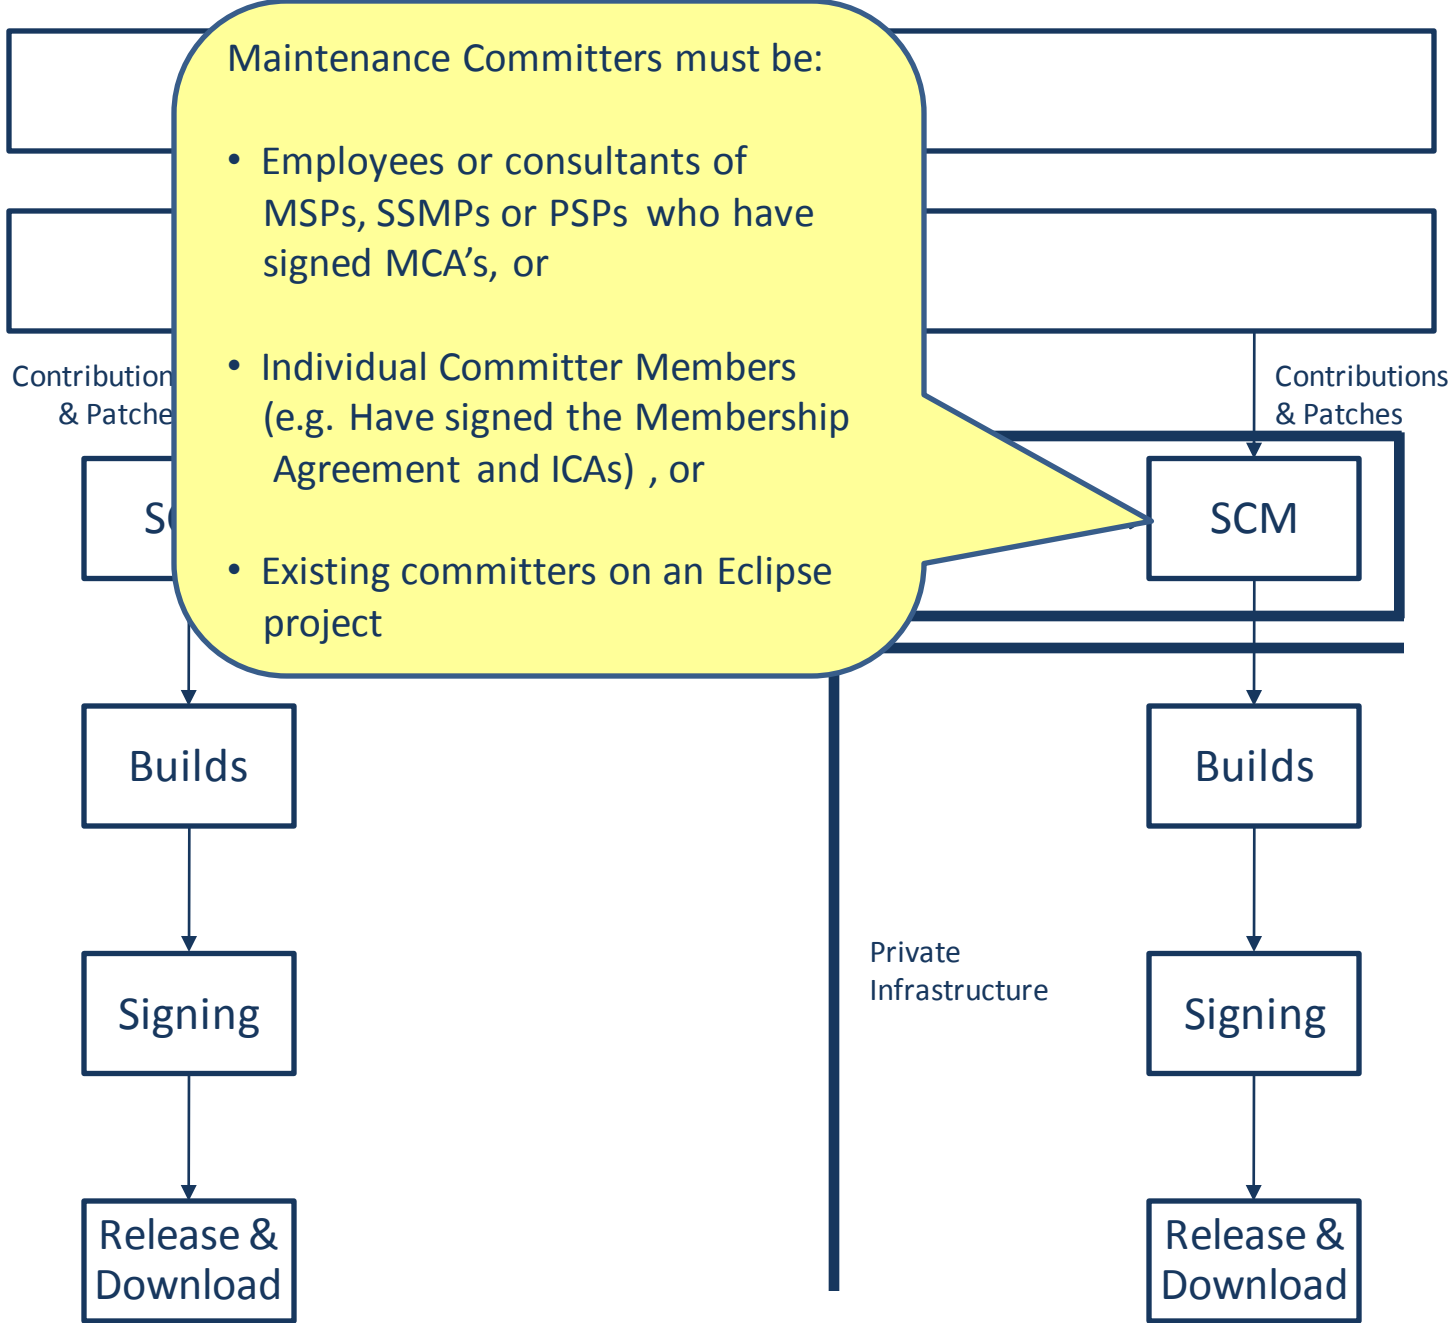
Maintenance Committers must be:

- Employees or consultants of MSPs, SSMPs or PSPs who have signed MCA’s, or

- Individual Committer Members (e.g. Have signed the Membership Agreement and ICAs) , or

- Existing committers on an Eclipse project

Contribution
& Patche

S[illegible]

Builds

Signing

Release & Download

Contributions
& Patches

SCM

Builds

Signing

Release & Download

Private
Infrastructure